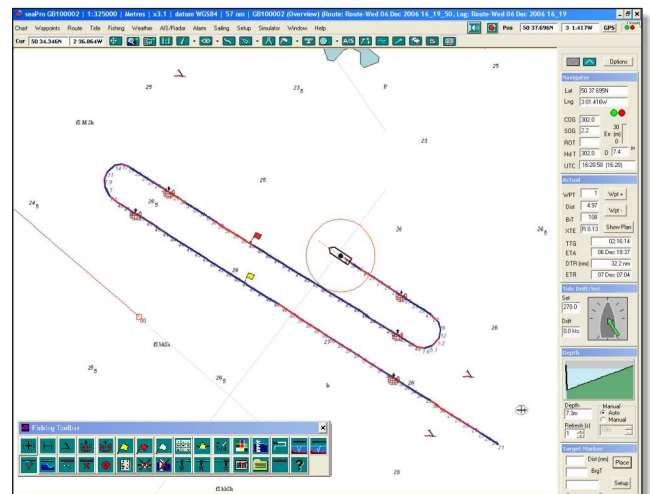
seaPro GB100002 | 1:325000 | Metres | x3.1 | datum WGS84 | 57 nm | GB100002 (Overview) (Route: Route-Wed 06 Dec 2006 16_19_50, Log: Route-Wed 06 Dec 2006 16_19

Chart Waypoints Route Tide Fishing Weather AIS/Radar Alarm Sailing Setup Simulator Window Help

Cur 50 34.346N 2 36.864W

AIS

Pos 50 37.696N 3 1.417W GPS

Options

Navigation

Lat 50 37.695N
Lng 3 01.416W

COG 302.0
SOG 2.2
ROT
Hd T 302.0
UTC 16:20:58 (16:20)

Actual

WPT 1 Wpt +
Dist 4.97 Wpt -
BrT 108
XTE R 0.13 Show Plan

TTG 02:16:14
ETA 06 Dec 18:37
DTR (nm) 32.2 nm
ETR 07 Dec 07:04

Tide Drift / Set

Set 270.0
Drift 0.0 kts

Depth

Depth 7.3m
Refresh (s) 1
Manual
Auto
Manual

Target Marker

Dist (nm) Place
BrgT
Setup

Fishing Toolbar

25
25
P
23
25
24
26
26
26
26
28
27
26
27
25
26
28
28
fS.M.Sh
fS.MkSh
fS.MkSh
fS.MkSh